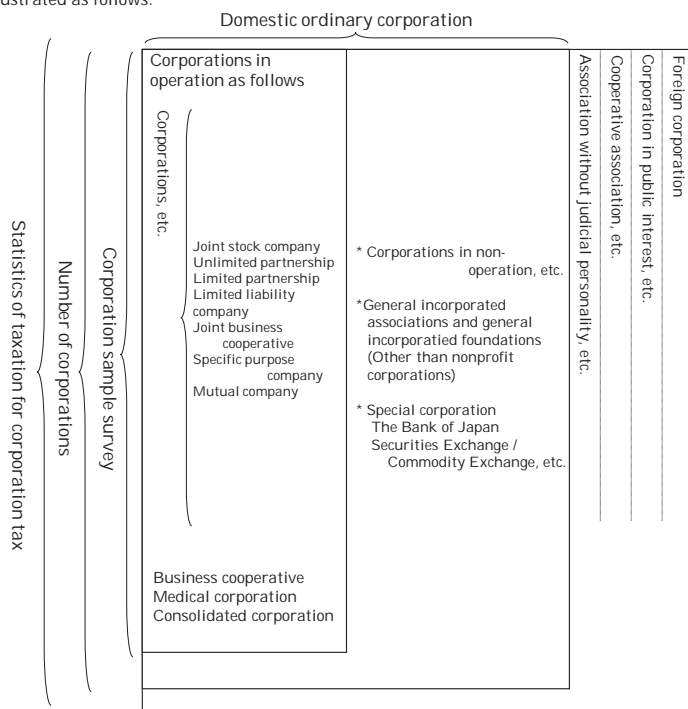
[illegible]ustrated as follows:

Domestic ordinary corporation

Statistics of taxation for corporation tax

Number of corporations

Corporation sample survey

Corporations in operation as follows

Corporations, etc.

Joint stock company
Unlimited partnership
Limited partnership
Limited liability company
Joint business cooperative
Specific purpose company
Mutual company

Business cooperative
Medical corporation
Consolidated corporation

* Corporations in non-operation, etc.

*General incorporated associations and general incorporatied foundations (Other than nonprofit corporations)

* Special corporation
The Bank of Japan
Securities Exchange / Commodity Exchange, etc.

Association without judicial personality, etc.

Cooperative association, etc.

Corporation in public interest, etc.

Foreign corporation